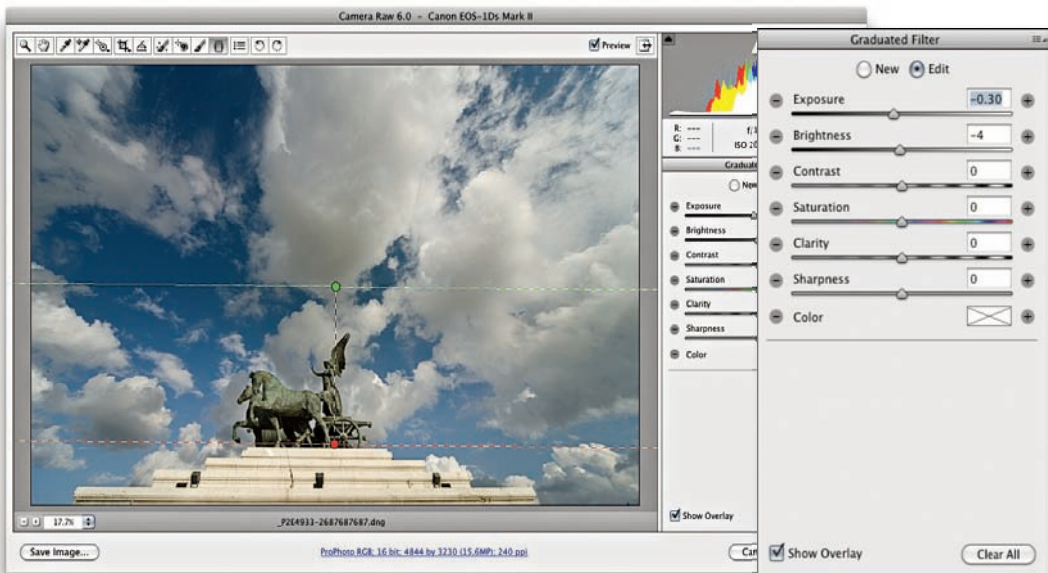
Camera Raw 6.0 - Canon EOS-1Ds Mark II

Preview

R: ---
G: ---
B: ---

f/1
ISO 20

Graduate

New

Exposure
Brightness
Contrast
Saturation
Clarity
Sharpness
Color

Show Overlay

17.7%

_P2E4933-2687687687.dng

Save Image...

ProPhoto RGB; 16 bit; 4844 by 3230 (15.6MP); 240 ppi

Can

Graduated Filter

New Edit

Exposure -0.30
Brightness -4
Contrast 0
Saturation 0
Clarity 0
Sharpness 0
Color

Show Overlay

Clear All